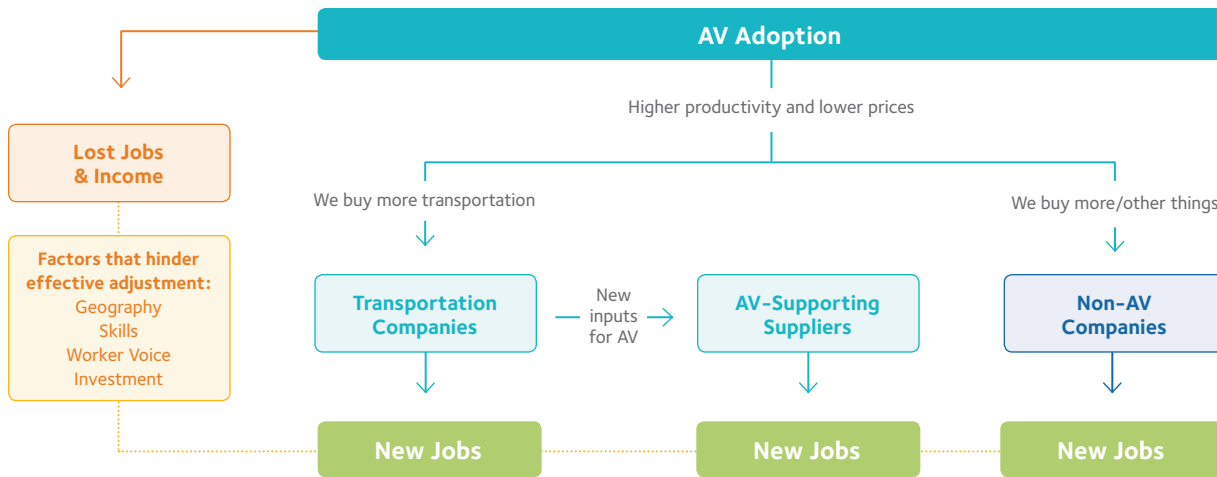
AV Adoption

Higher productivity and lower prices

Lost Jobs & Income

Factors that hinder effective adjustment:
Geography
Skills
Worker Voice
Investment

We buy more transportation

We buy more/other things

Transportation Companies

New inputs for AV

AV-Supporting Suppliers

Non-AV Companies

New Jobs

New Jobs

New Jobs